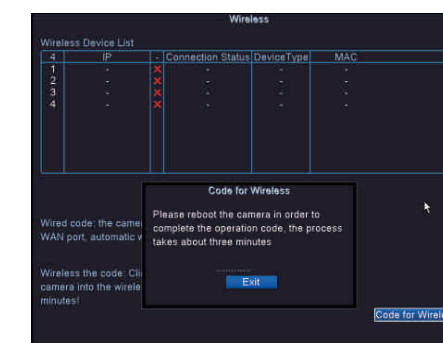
Wireless

Wireless Device List

| 4 | IP | - | Connection Status | DeviceType | MAC |
|---|---|---|---|---|---|
| 1 | - | ✕ | - | - | - |
| 2 | - | ✕ | - | - | - |
| 3 | - | ✕ | - | - | - |
| 4 | - | ✕ | - | - | - |

Wired code: the came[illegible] WAN port, automatic v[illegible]

Wireless the code: Cli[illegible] camera into the wirele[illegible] minutes!

Code for Wireless

Please reboot the camera in order to complete the operation code, the process takes about three minutes

..........

Exit

Code for Wirel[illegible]